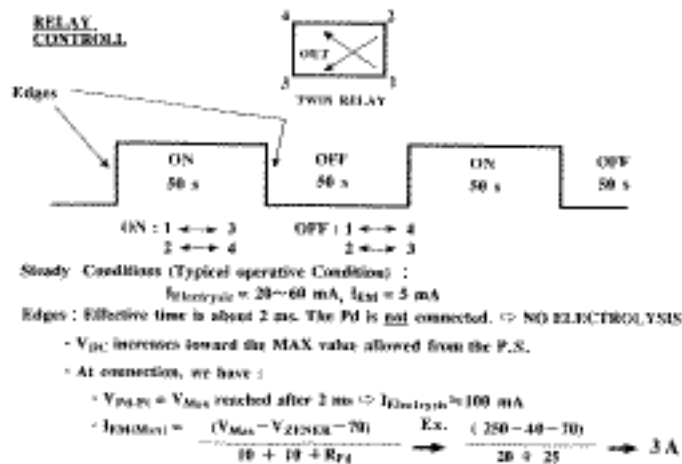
RELAY CONTROLL

4 2 OUT 3 1 TWIN RELAY

Edges

ON 50 s

OFF 50 s

ON 50 s

OFF 50 s

ON : 1 ←→ 3
2 ←→ 4

OFF : 1 ←→ 4
2 ←→ 3

Steady Conditions (Typical operative Condition) :

$I_{Electrolysis}$ = 20~60 mA, $I_{EM}$ = 5 mA

Edges : Effective time is about 2 ms. The Pd is not connected. ⇨ NO ELECTROLYSIS

- $V_{DC}$ increases toward the MAX value allowed from the P.S.

- At connection, we have :

- $V_{Pd-Pt}$ = $V_{Max}$ reached after 2 ms ⇨ $I_{Electrolysis}$ ≈ 100 mA

- $I_{EM(Max)}$ = $\frac{(V_{Max} - V_{ZENER} - 70)}{10 + 10 + R_{Pd}}$ → Ex. $\frac{(250 - 40 - 70)}{20 + 25}$ → 3 A